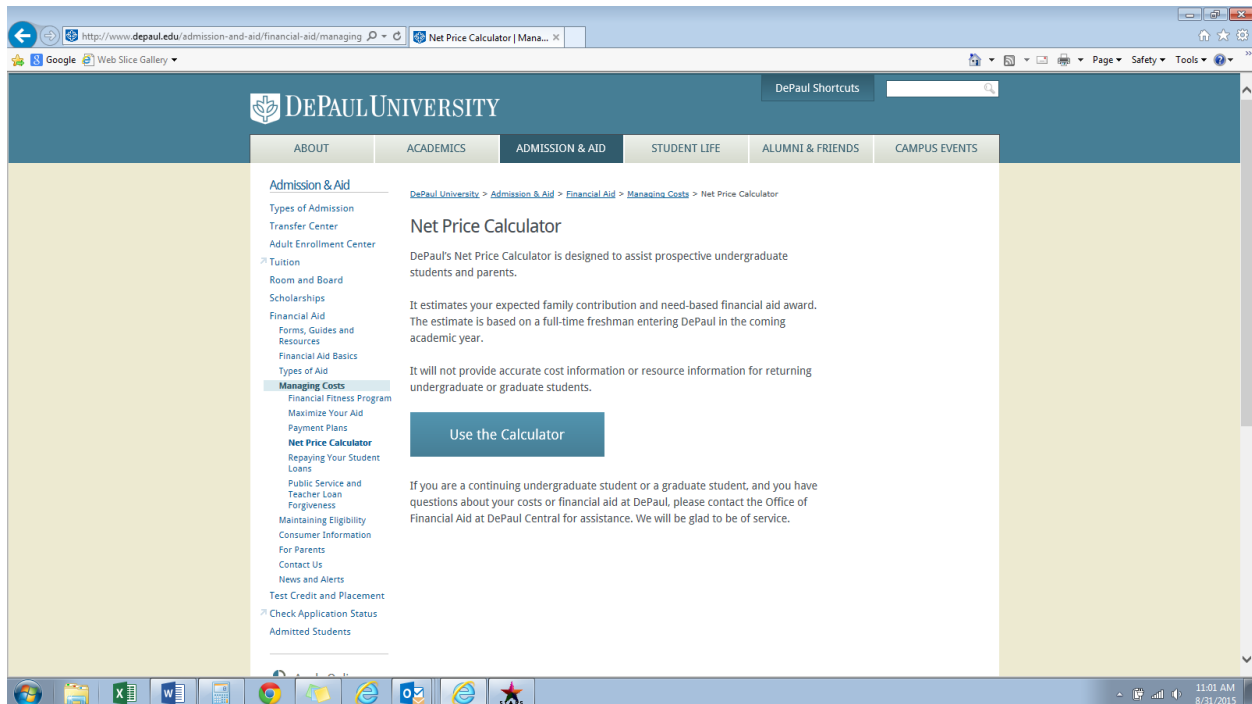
http://www.depaul.edu/admission-and-aid/financial-aid/managing

Net Price Calculator | Mana...

Google Web Slice Gallery

Page Safety Tools

DePaul Shortcuts

DEPAUL UNIVERSITY

ABOUT ACADEMICS ADMISSION & AID STUDENT LIFE ALUMNI & FRIENDS CAMPUS EVENTS

Admission & Aid
Types of Admission
Transfer Center
Adult Enrollment Center
Tuition
Room and Board
Scholarships
Financial Aid
Forms, Guides and Resources
Financial Aid Basics
Types of Aid
Managing Costs
Financial Fitness Program
Maximize Your Aid
Payment Plans
Net Price Calculator
Repaying Your Student Loans
Public Service and Teacher Loan Forgiveness
Maintaining Eligibility
Consumer Information
For Parents
Contact Us
News and Alerts
Test Credit and Placement
Check Application Status
Admitted Students

DePaul University > Admission & Aid > Financial Aid > Managing Costs > Net Price Calculator

Net Price Calculator

DePaul's Net Price Calculator is designed to assist prospective undergraduate students and parents.

It estimates your expected family contribution and need-based financial aid award. The estimate is based on a full-time freshman entering DePaul in the coming academic year.

It will not provide accurate cost information or resource information for returning undergraduate or graduate students.

Use the Calculator

If you are a continuing undergraduate student or a graduate student, and you have questions about your costs or financial aid at DePaul, please contact the Office of Financial Aid at DePaul Central for assistance. We will be glad to be of service.

11:01 AM
8/31/2015